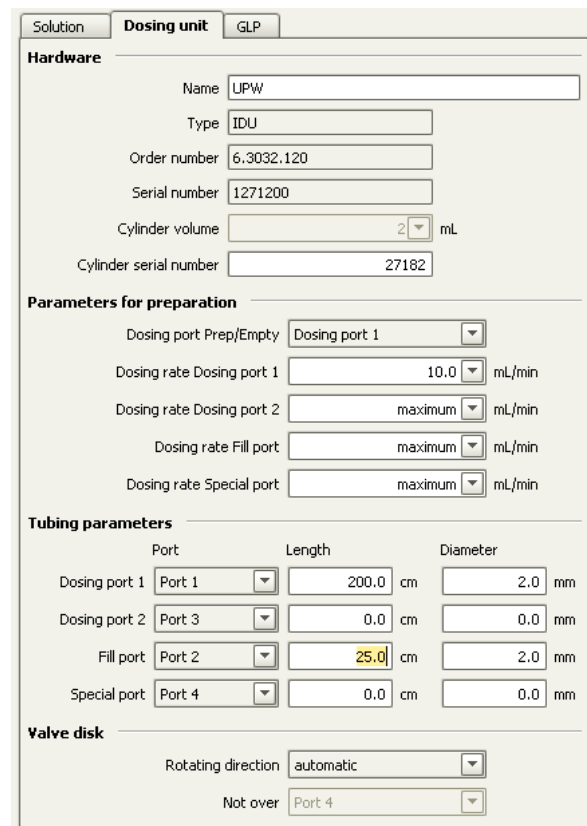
Solution | Dosing unit | GLP

Hardware

Name UPW

Type IDU

Order number 6.3032.120

Serial number 1271200

Cylinder volume 2 mL

Cylinder serial number 27182

Parameters for preparation

Dosing port Prep/Empty Dosing port 1

Dosing rate Dosing port 1 10.0 mL/min

Dosing rate Dosing port 2 maximum mL/min

Dosing rate Fill port maximum mL/min

Dosing rate Special port maximum mL/min

Tubing parameters

| | Port | Length | | Diameter | |
|---|---|---|---|---|---|
| Dosing port 1 | Port 1 | 200.0 | cm | 2.0 | mm |
| Dosing port 2 | Port 3 | 0.0 | cm | 0.0 | mm |
| Fill port | Port 2 | 25.0 | cm | 2.0 | mm |
| Special port | Port 4 | 0.0 | cm | 0.0 | mm |

Valve disk

Rotating direction automatic

Not over Port 4